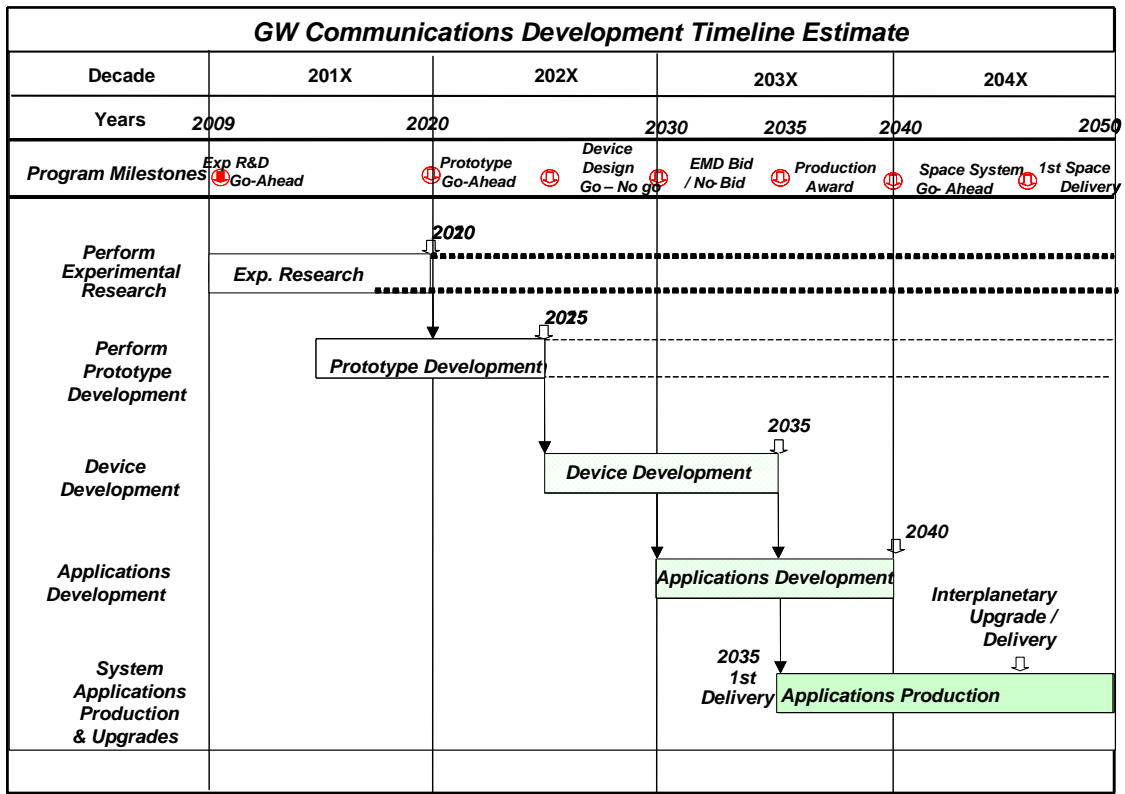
GW Communications Development Timeline Estimate

| Decade | 201X | 202X | 203X | 204X |
|---|---|---|---|---|
| Years | 2009 | 2020 | 2030 2035 | 2040 2050 |

Program Milestones

Exp R&D Go-Ahead

Prototype Go-Ahead

Device Design Go – No go

EMD Bid / No-Bid

Production Award

Space System Go- Ahead

1st Space Delivery

Perform Experimental Research

2020

Exp. Research

Perform Prototype Development

2025

Prototype Development

Device Development

2035

Device Development

Applications Development

2040

Applications Development

System Applications Production & Upgrades

Interplanetary Upgrade / Delivery

2035 1st Delivery

Applications Production